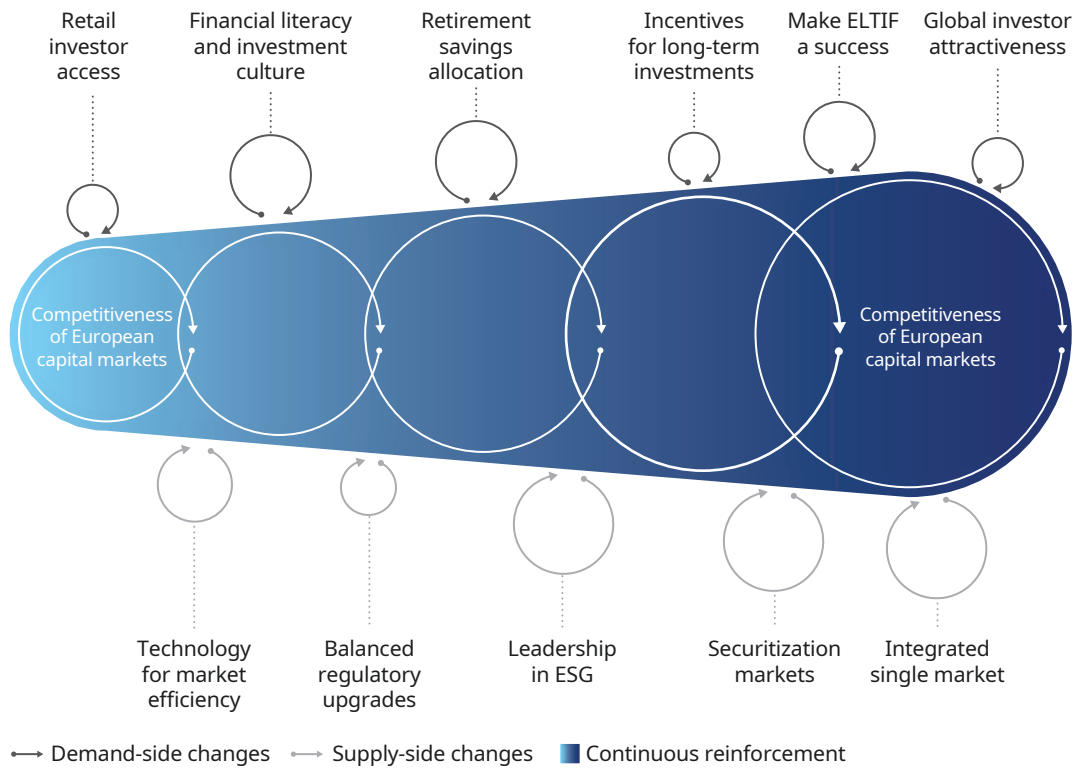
Retail investor access

Financial literacy and investment culture

Retirement savings allocation

Incentives for long-term investments

Make ELTIF a success

Global investor attractiveness

Competitiveness of European capital markets

Competitiveness of European capital markets

Technology for market efficiency

Balanced regulatory upgrades

Leadership in ESG

Securitization markets

Integrated single market

Demand-side changes

Supply-side changes

Continuous reinforcement